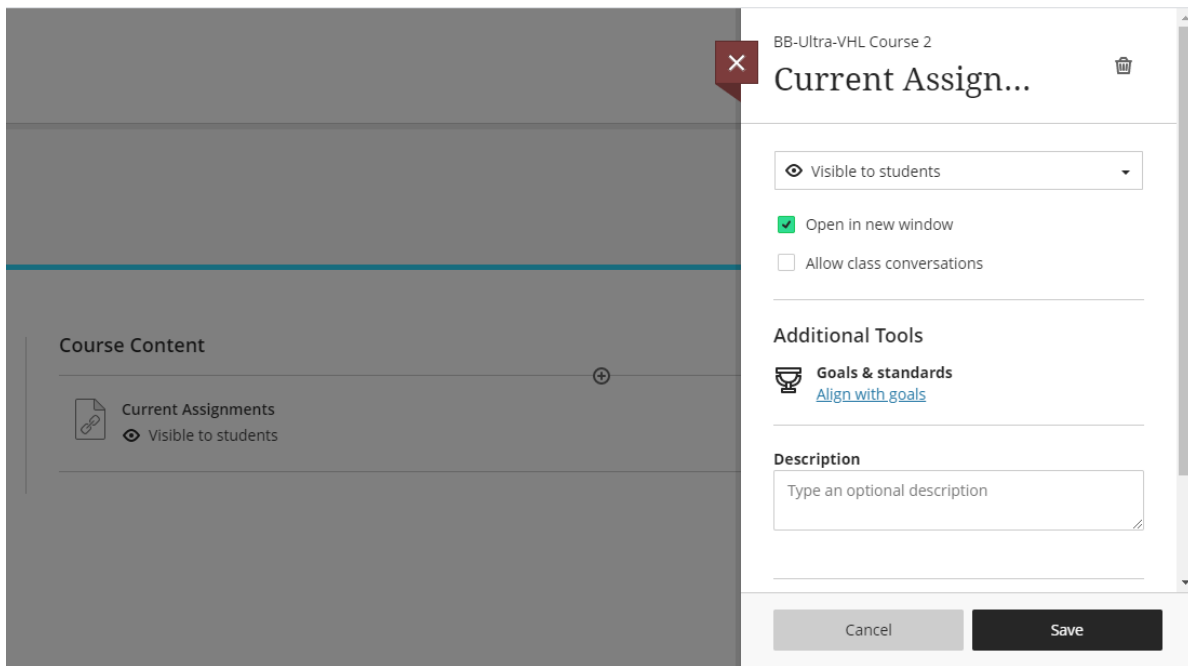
Course Content

Current Assignments
Visible to students

BB-Ultra-VHL Course 2
Current Assign...

Visible to students

Open in new window

Allow class conversations

Additional Tools

Goals & standards
Align with goals

Description

Type an optional description

Cancel

Save